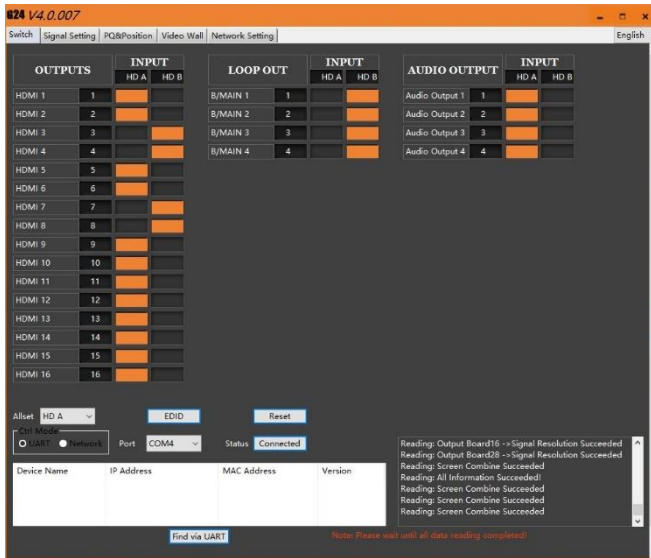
124 V4.0.007

Switch | Signal Setting | PQ&Position | Video Wall | Network Setting

English

OUTPUTS

INPUT

HD A HD B

HDMI 1 1
HDMI 2 2
HDMI 3 3
HDMI 4 4
HDMI 5 5
HDMI 6 6
HDMI 7 7
HDMI 8 8
HDMI 9 9
HDMI 10 10
HDMI 11 11
HDMI 12 12
HDMI 13 13
HDMI 14 14
HDMI 15 15
HDMI 16 16

LOOP OUT

INPUT

HD A HD B

B/MAIN 1 1
B/MAIN 2 2
B/MAIN 3 3
B/MAIN 4 4

AUDIO OUTPUT

INPUT

HD A HD B

Audio Output 1 1
Audio Output 2 2
Audio Output 3 3
Audio Output 4 4

Allset HD A

EDID

Reset

Ctrl Mode

UART Network

Port COM4

Status Connected

| Device Name | IP Address | MAC Address | Version |
|---|---|---|---|

Reading: Output Board16 ->Signal Resolution Succeeded
Reading: Output Board28 ->Signal Resolution Succeeded
Reading: Screen Combine Succeeded
Reading: All Information Succeeded!
Reading: Screen Combine Succeeded
Reading: Screen Combine Succeeded
Reading: Screen Combine Succeeded

Find via UART

Note: Please wait until all data reading completed!